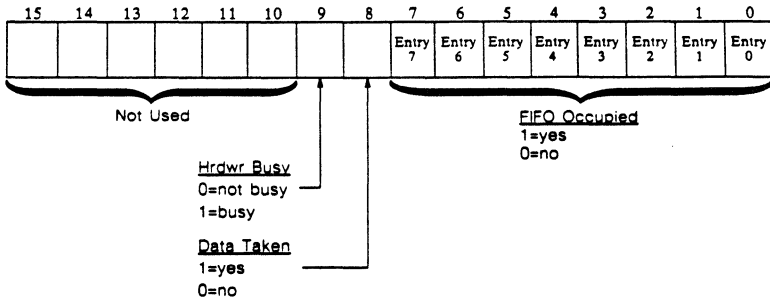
| 15 | 14 | 13 | 12 | 11 | 10 | 9 | 8 | 7 | 6 | 5 | 4 | 3 | 2 | 1 | 0 |
|---|---|---|---|---|---|---|---|---|---|---|---|---|---|---|---|
| | | | | | | | | Entry 7 | Entry 6 | Entry 5 | Entry 4 | Entry 3 | Entry 2 | Entry 1 | Entry 0 |

Not Used

FIFO Occupied
1=yes
0=no

Hrdwr Busy
0=not busy
1=busy

Data Taken
1=yes
0=no